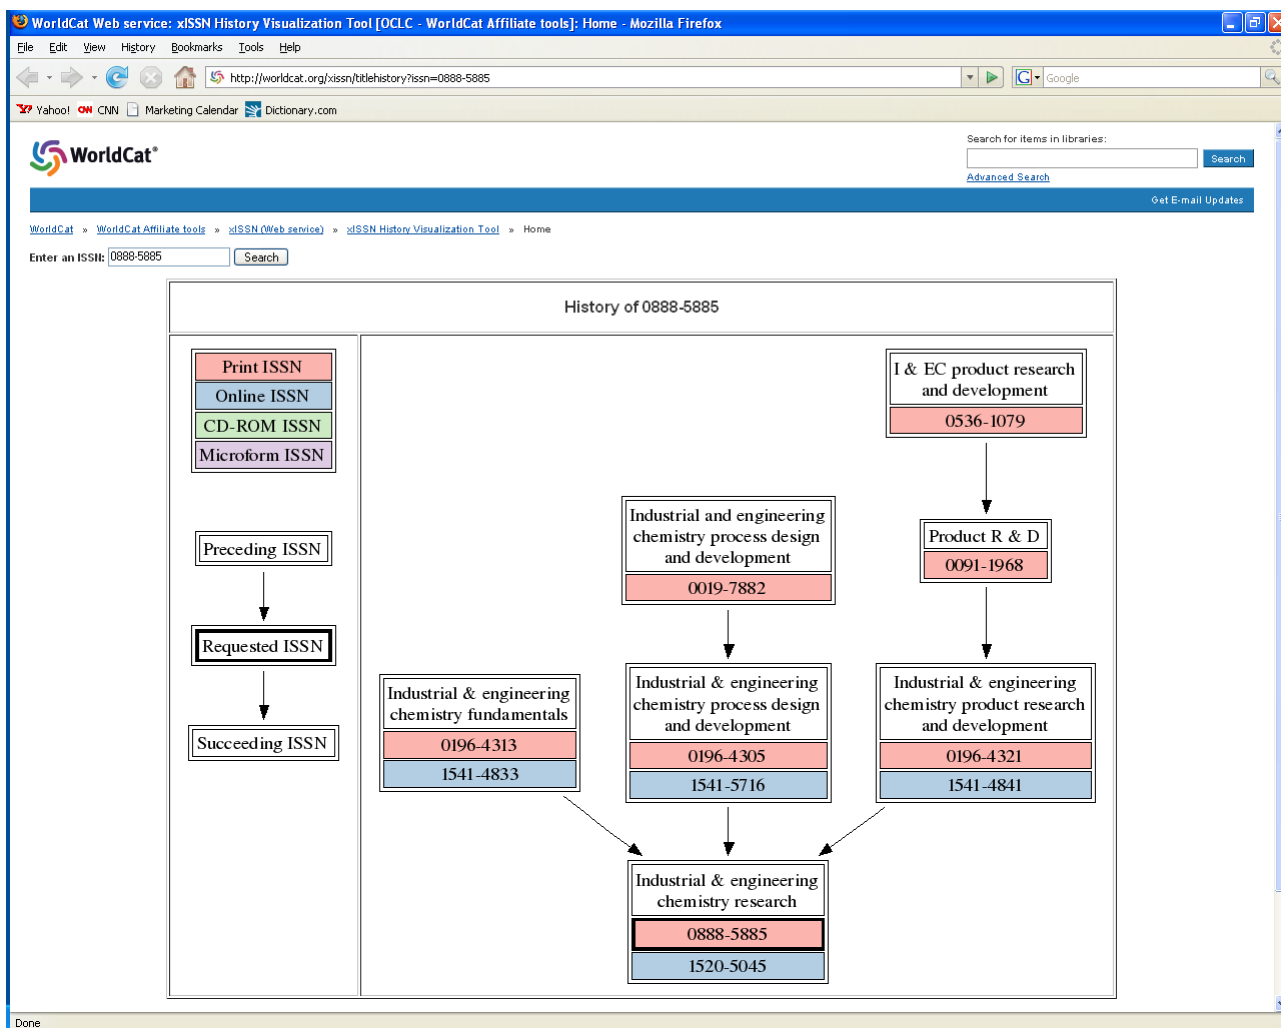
WorldCat Web service: xISSN History Visualization Tool [OCLC - WorldCat Affiliate tools]: Home - Mozilla Firefox

File Edit View History Bookmarks Tools Help

http://worldcat.org/xissn/titlehistory?issn=0888-5885

Google

Yahoo! CNN Marketing Calendar Dictionary.com

WorldCat®

Search for items in libraries:

Search

Advanced Search

Get E-mail Updates

WorldCat » WorldCat Affiliate tools » xISSN (Web service) » xISSN History Visualization Tool » Home

Enter an ISSN: 0888-5885 Search

History of 0888-5885

Print ISSN
Online ISSN
CD-ROM ISSN
Microform ISSN

Preceding ISSN

Requested ISSN

Succeeding ISSN

I & EC product research and development
0536-1079

Industrial and engineering chemistry process design and development
0019-7882

Product R & D
0091-1968

Industrial & engineering chemistry fundamentals
0196-4313
1541-4833

Industrial & engineering chemistry process design and development
0196-4305
1541-5716

Industrial & engineering chemistry product research and development
0196-4321
1541-4841

Industrial & engineering chemistry research
0888-5885
1520-5045

Done